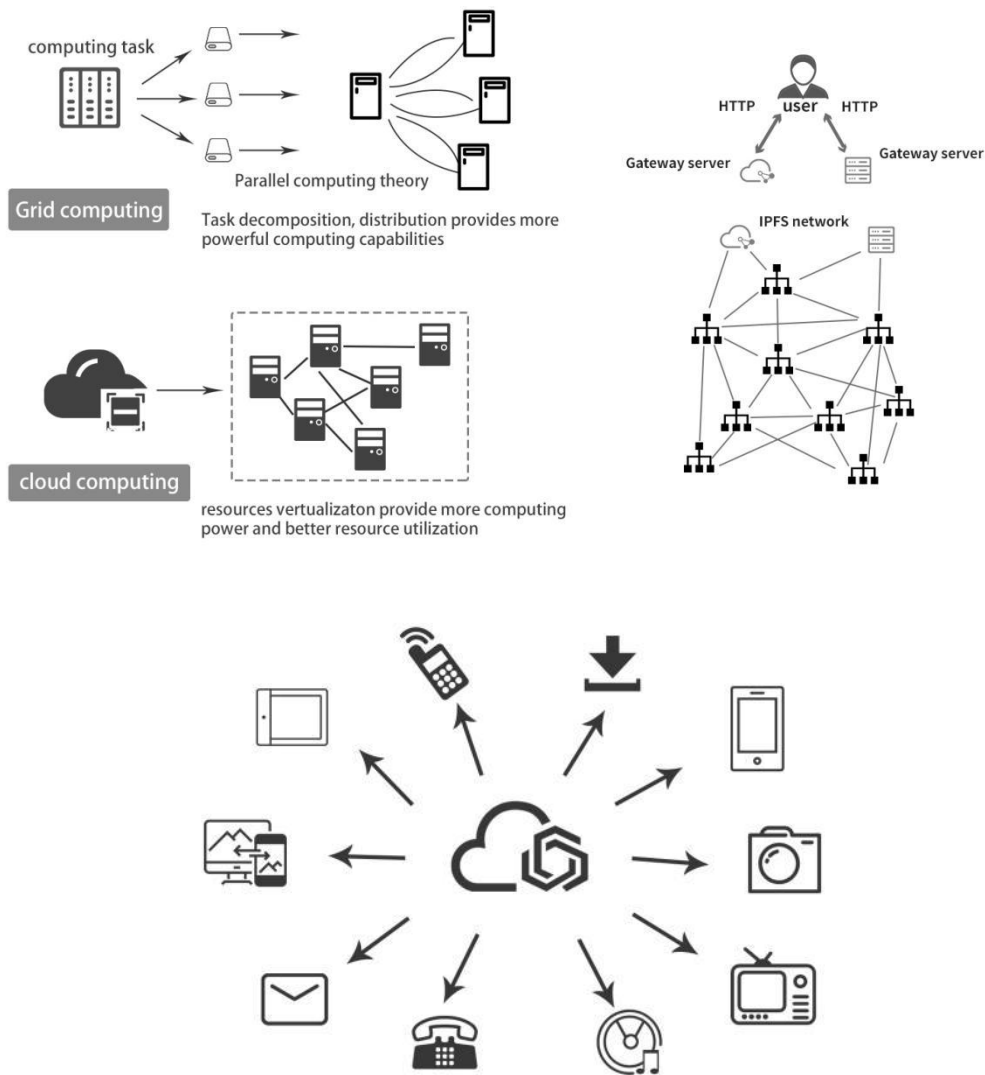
computing task

Parallel computing theory

Grid computing

Task decomposition, distribution provides more powerful computing capabilities

HTTP user HTTP

Gateway server

Gateway server

IPFS network

cloud computing

resources vertualizaton provide more computing power and better resource utilization